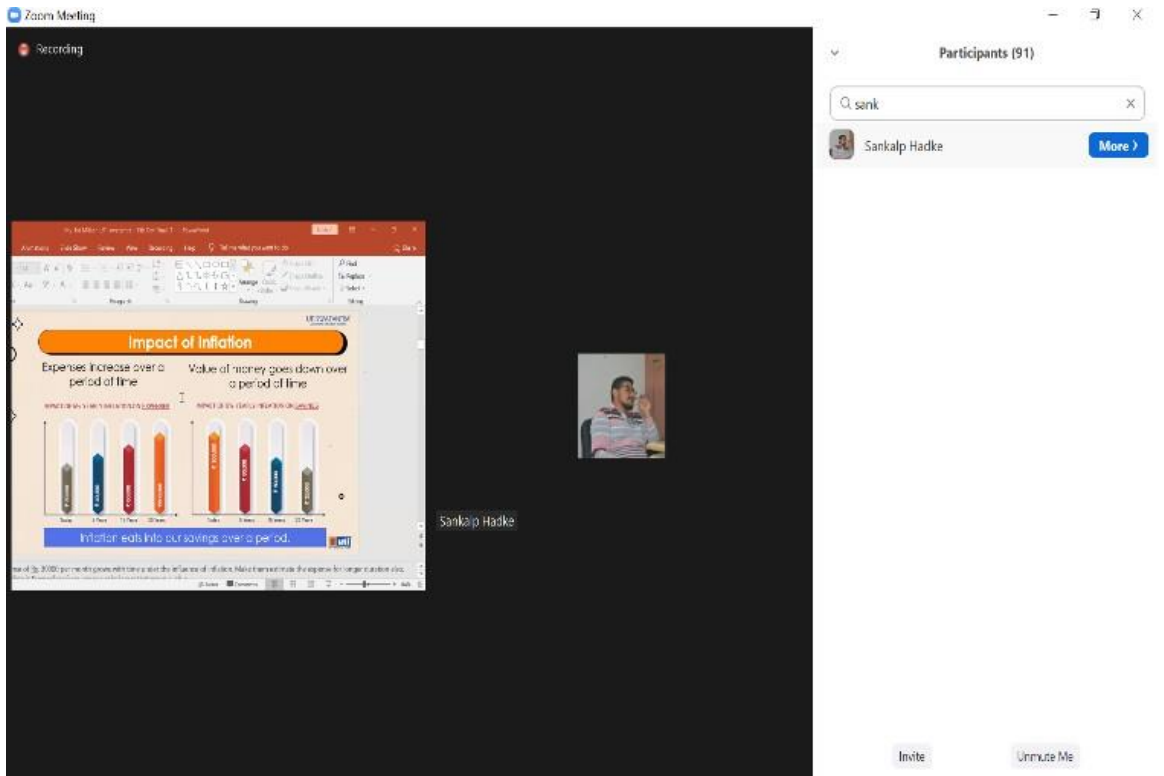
Zoom Meeting

Recording

Participants (91)

sank

Sankalp Hadke

More ›

Impact of Inflation

Expenses increase over a period of time

Value of money goes down over a period of time

Inflation eats into our savings over a period.

Sankalp Hadke

Invite

Unmute Me